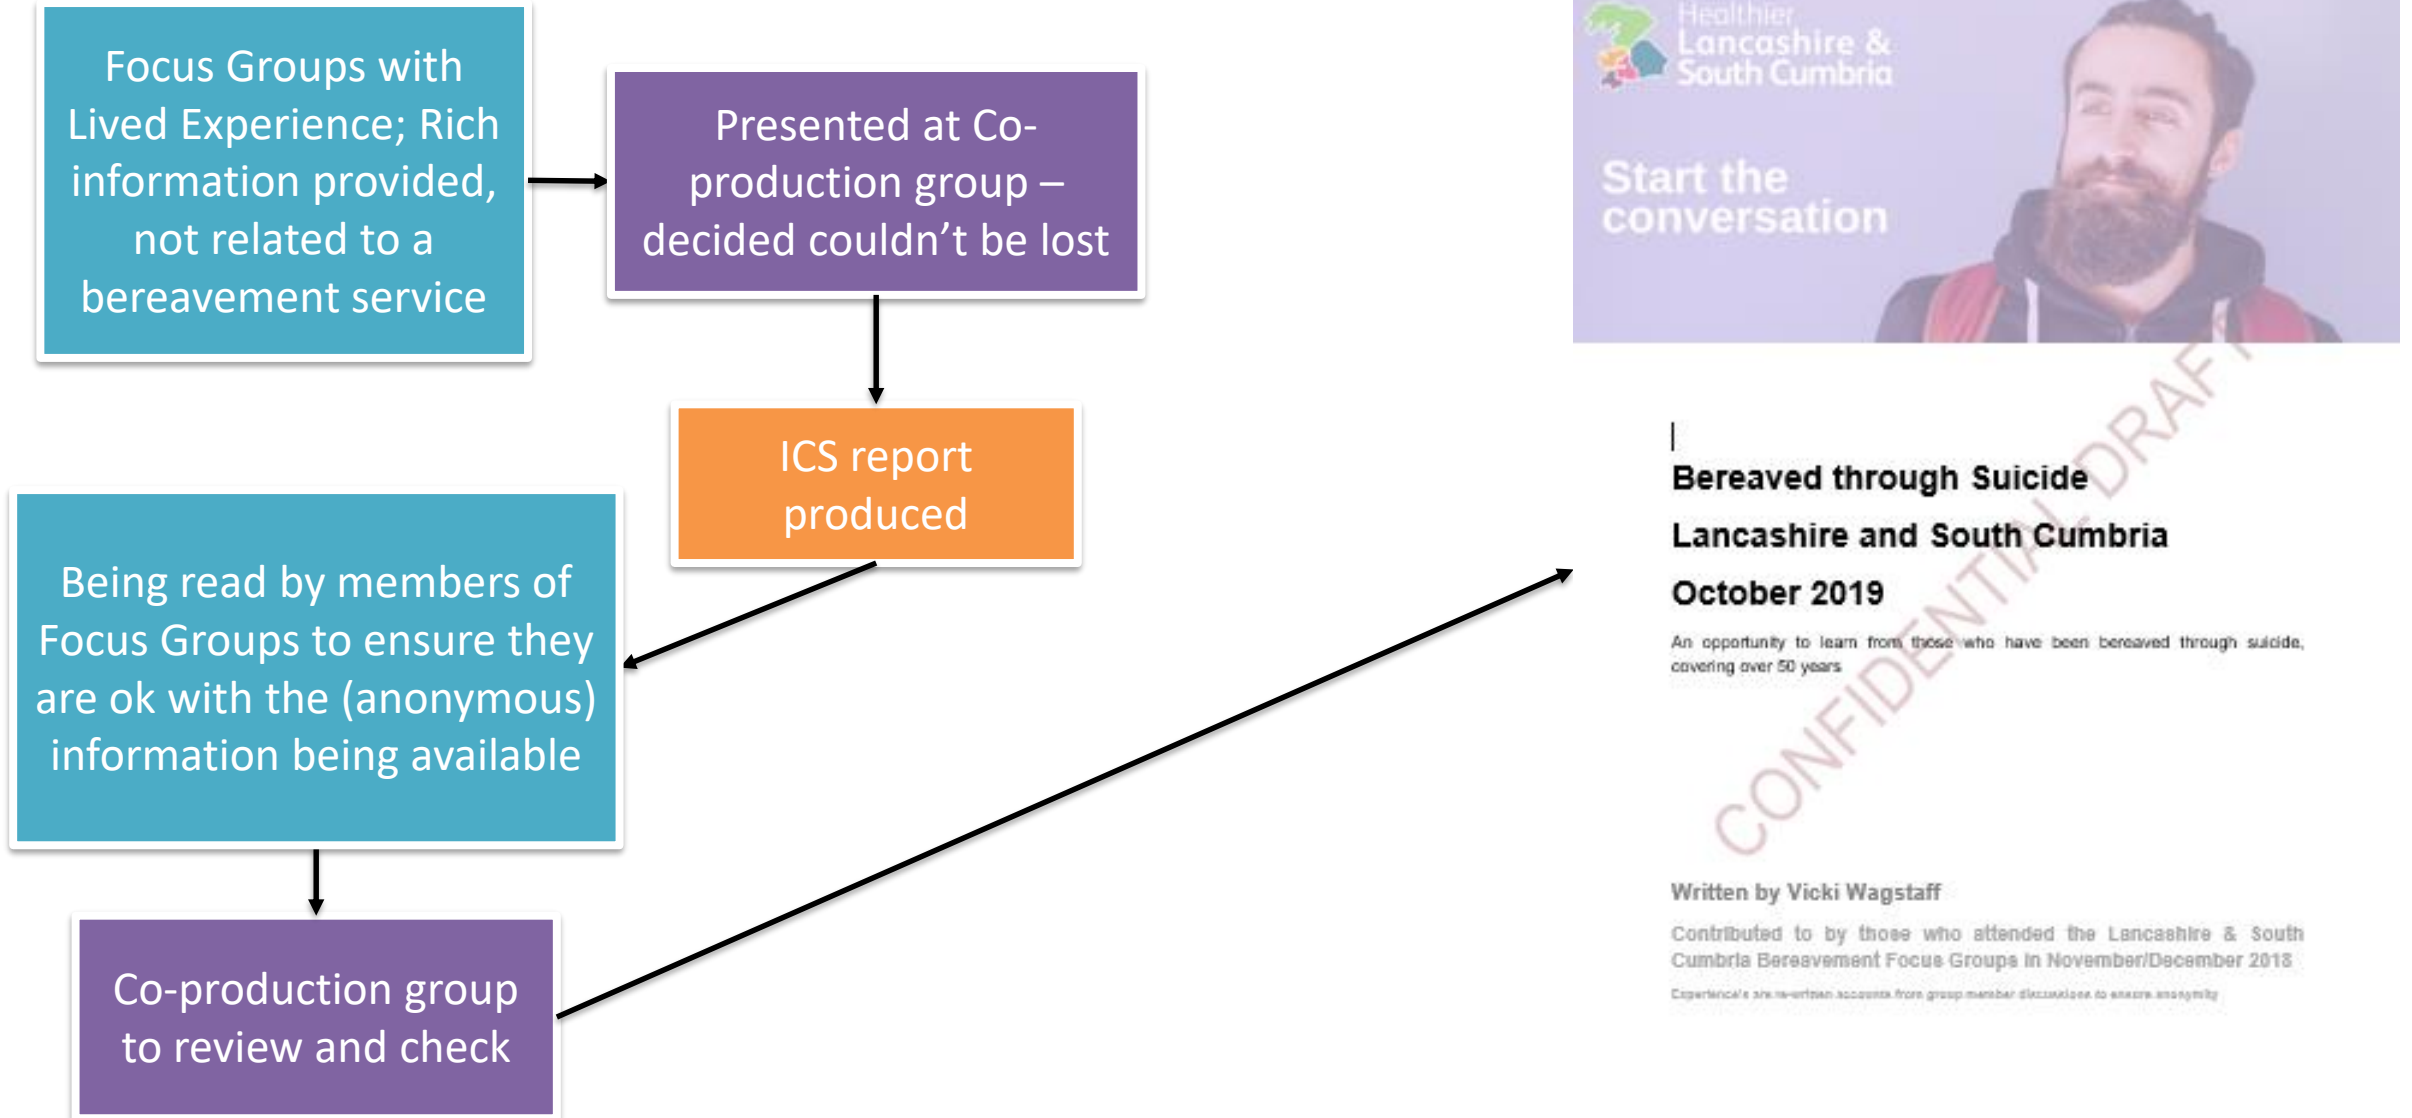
Focus Groups with Lived Experience; Rich information provided, not related to a bereavement service

Presented at Co-production group – decided couldn't be lost

ICS report produced

Being read by members of Focus Groups to ensure they are ok with the (anonymous) information being available

Co-production group to review and check

Healthier Lancashire & South Cumbria

Start the conversation

Bereaved through Suicide

Lancashire and South Cumbria

October 2019

An opportunity to learn from those who have been bereaved through suicide, covering over 50 years

CONFIDENTIAL DRAFT

Written by Vicki Wagstaff

Contributed to by those who attended the Lancashire & South Cumbria Bereavement Focus Groups in November/December 2018

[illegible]